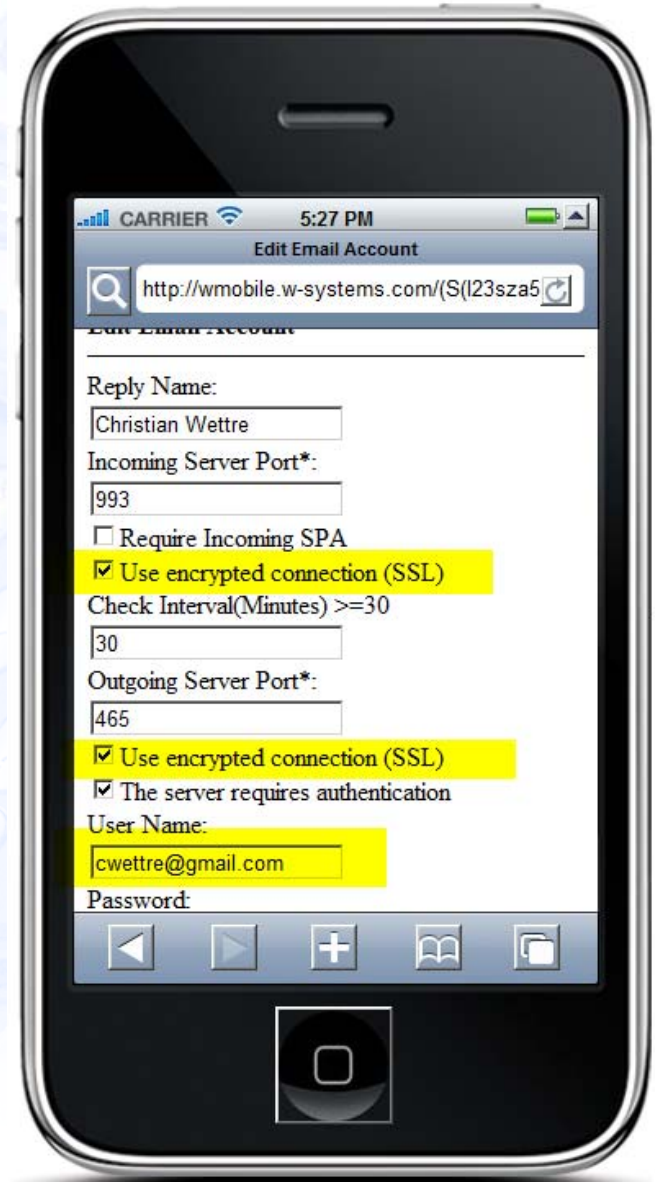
CARRIER 5:27 PM
Edit Email Account
http://wmobile.w-systems.com/(S(l23sza5

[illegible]

Reply Name:
Christian Wettre
Incoming Server Port*:
993
☐ Require Incoming SPA
☑ Use encrypted connection (SSL)
Check Interval(Minutes) >=30
30
Outgoing Server Port*:
465
☑ Use encrypted connection (SSL)
☑ The server requires authentication
User Name:
cwettre@gmail.com
Password: